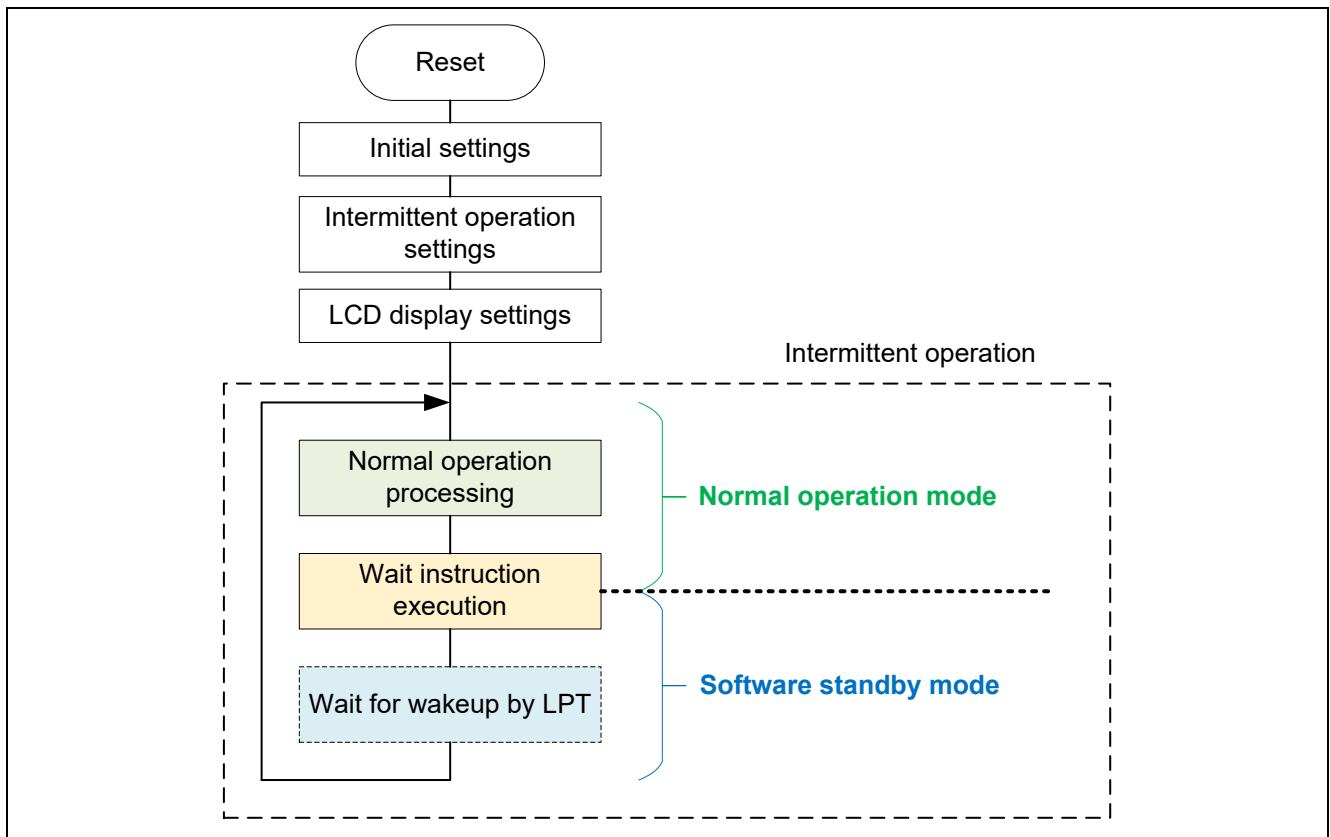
Reset

Initial settings

Intermittent operation settings

LCD display settings

Intermittent operation

Normal operation processing

Normal operation mode

Wait instruction execution

Wait for wakeup by LPT

Software standby mode